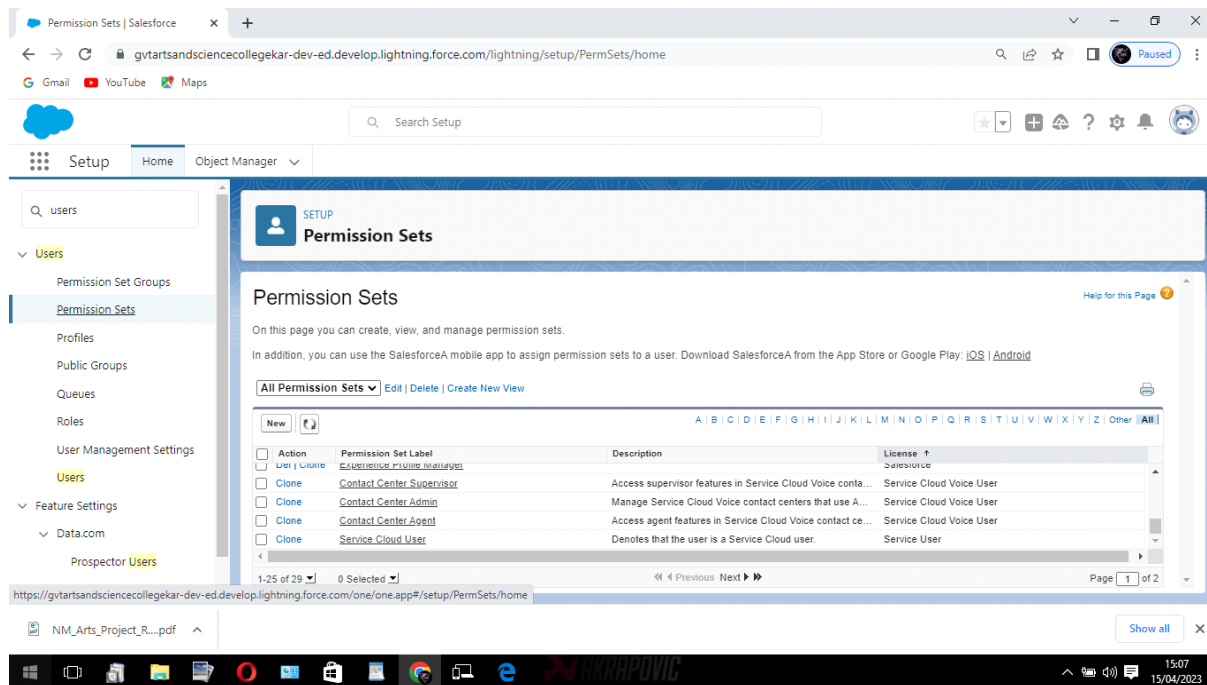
Permission Sets | Salesforce

gvtartsandsciencecollegekar-dev-ed.develop.lightning.force.com/lightning/setup/PermSets/home

Paused

Gmail YouTube Maps

Search Setup

Setup Home Object Manager

users

Users
Permission Set Groups
Permission Sets
Profiles
Public Groups
Queues
Roles
User Management Settings
Users
Feature Settings
Data.com
Prospector Users

SETUP
Permission Sets

Permission Sets

Help for this Page

On this page you can create, view, and manage permission sets.

In addition, you can use the SalesforceA mobile app to assign permission sets to a user. Download SalesforceA from the App Store or Google Play: iOS | Android

All Permission Sets Edit | Delete | Create New View

New

A | B | C | D | E | F | G | H | I | J | K | L | M | N | O | P | Q | R | S | T | U | V | W | X | Y | Z | Other | All

| Action | Permission Set Label | Description | License ↑ |
|---|---|---|---|
| Del \| Clone | Experience Profile Manager | | Salesforce |
| Clone | Contact Center Supervisor | Access supervisor features in Service Cloud Voice conta... | Service Cloud Voice User |
| Clone | Contact Center Admin | Manage Service Cloud Voice contact centers that use A... | Service Cloud Voice User |
| Clone | Contact Center Agent | Access agent features in Service Cloud Voice contact ce... | Service Cloud Voice User |
| Clone | Service Cloud User | Denotes that the user is a Service Cloud user. | Service User |

1-25 of 29 0 Selected ◀◀ ◀ Previous Next ▶ ▶▶ Page 1 of 2

https://gvtartsandsciencecollegekar-dev-ed.develop.lightning.force.com/one/one.app#/setup/PermSets/home

NM_Arts_Project_R....pdf

Show all

AKRAPOVIC

15:07
15/04/2023